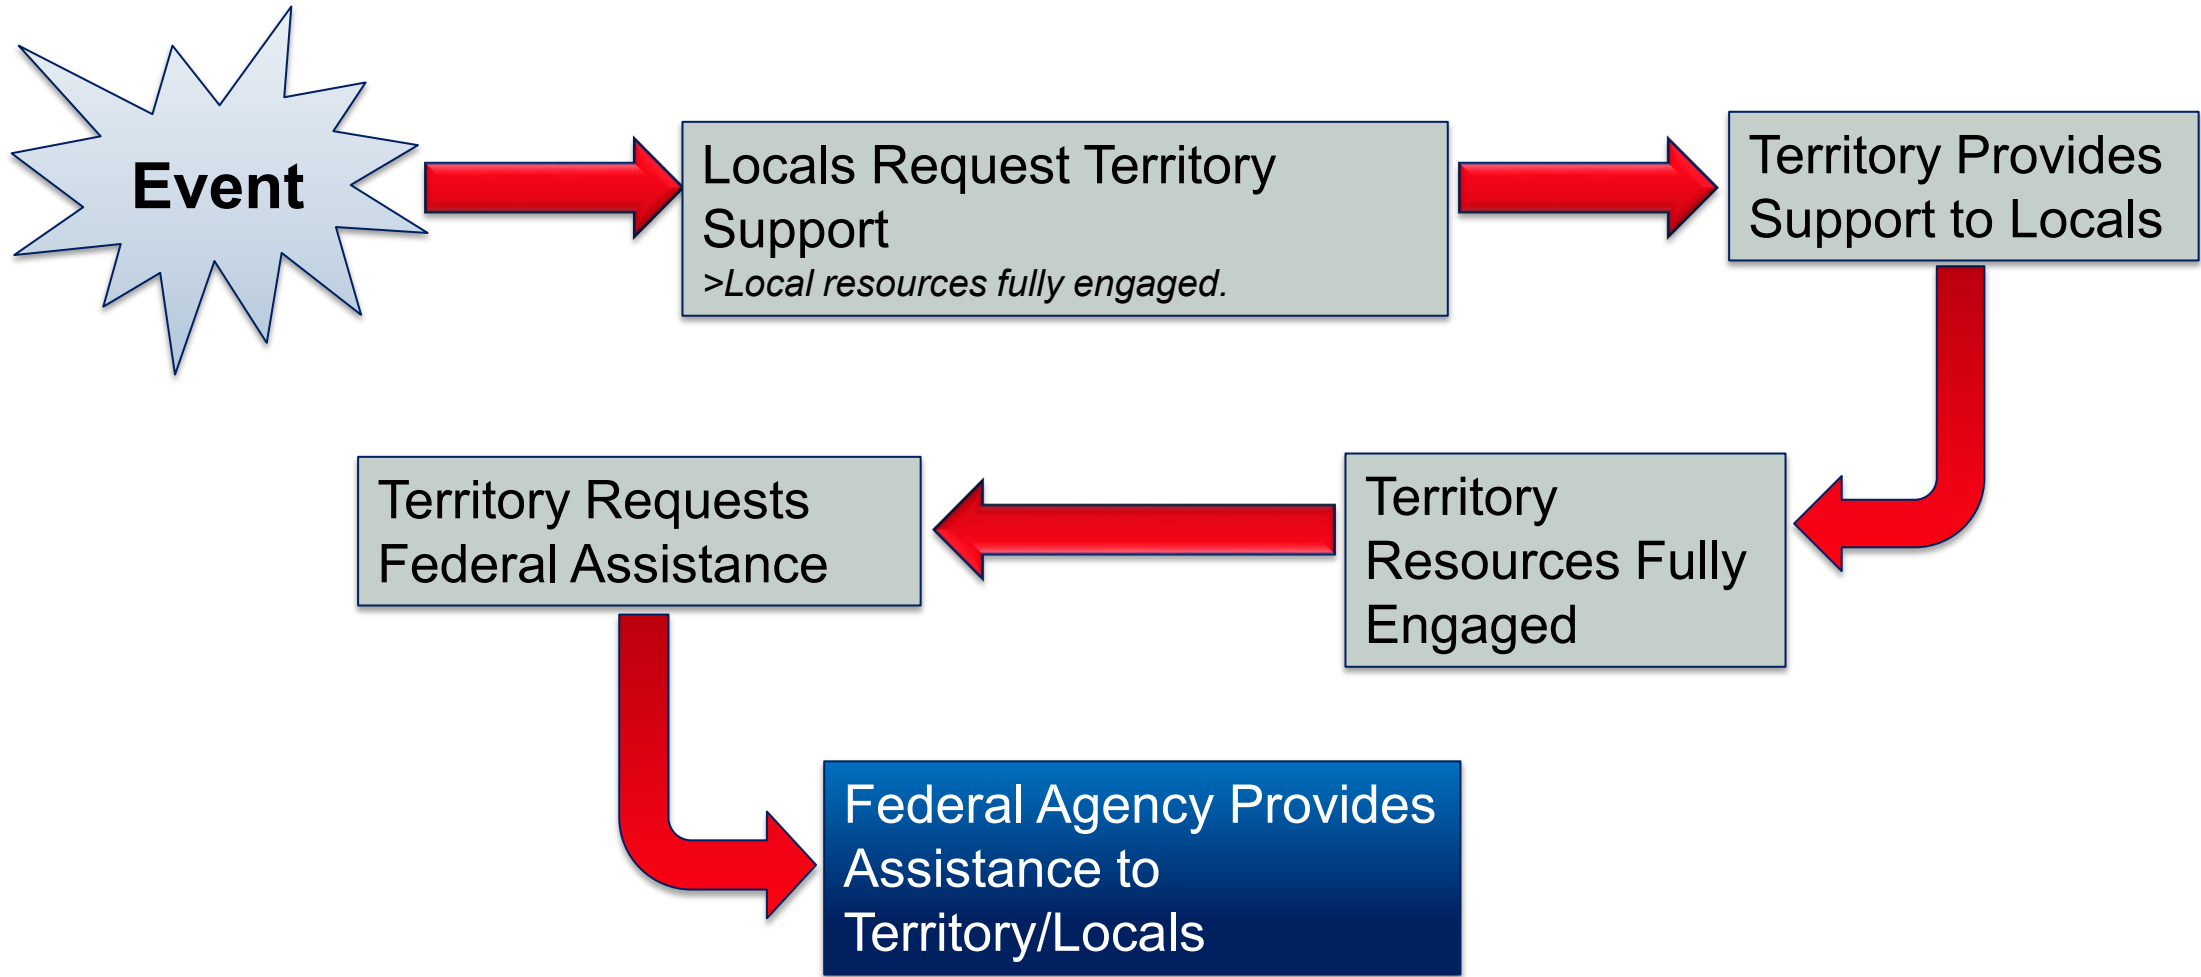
Event

Locals Request Territory Support
>Local resources fully engaged.

Territory Provides Support to Locals

Territory Resources Fully Engaged

Territory Requests Federal Assistance

Federal Agency Provides Assistance to Territory/Locals